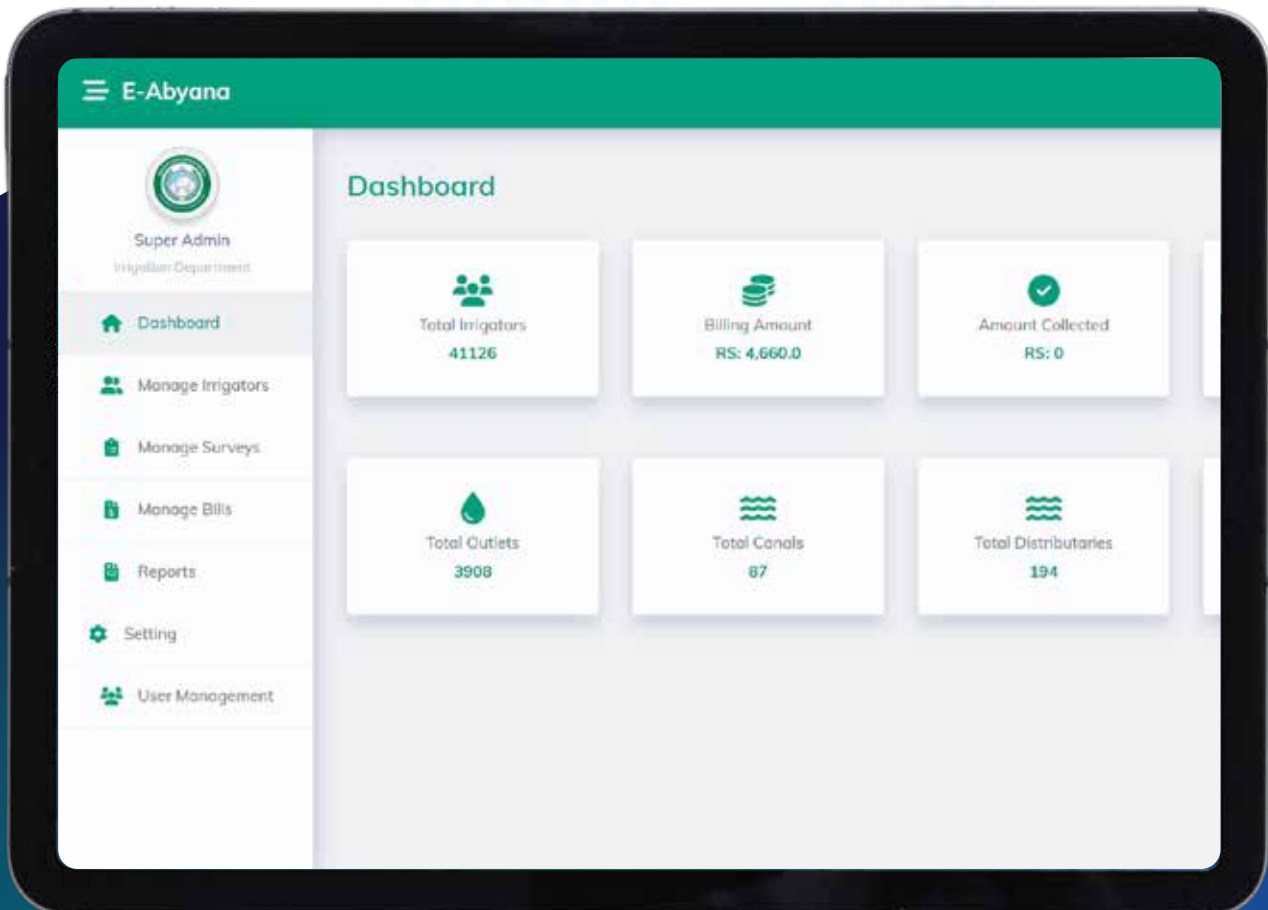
E-Abyana

Super Admin

Irrigation Department

Dashboard

Manage Irrigators

Manage Surveys

Manage Bills

Reports

Setting

User Management

Dashboard

Total Irrigators
41126

Billing Amount
RS: 4,660.0

Amount Collected
RS: 0

Total Outlets
3908

Total Canals
87

Total Distributaries
194